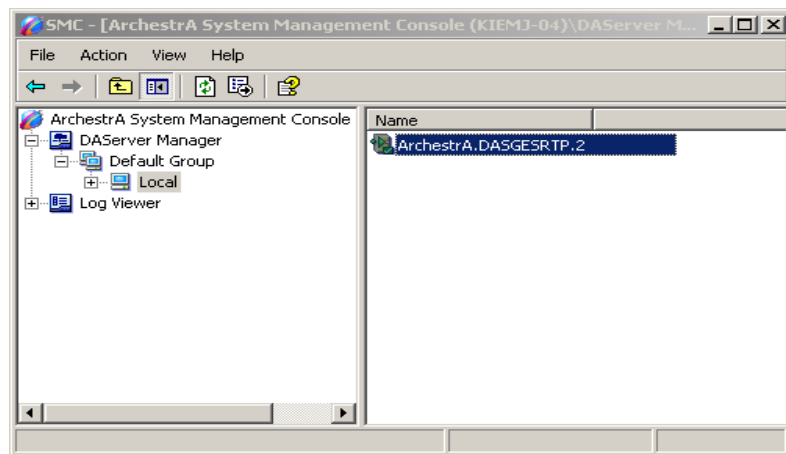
SMC - [ArchestrA System Management Console (KIEMJ-04)\DAServer M...

File Action View Help

ArchestrA System Management Console
DAServer Manager
Default Group
Local
Log Viewer

Name
ArchestrA.DASGESRTP.2